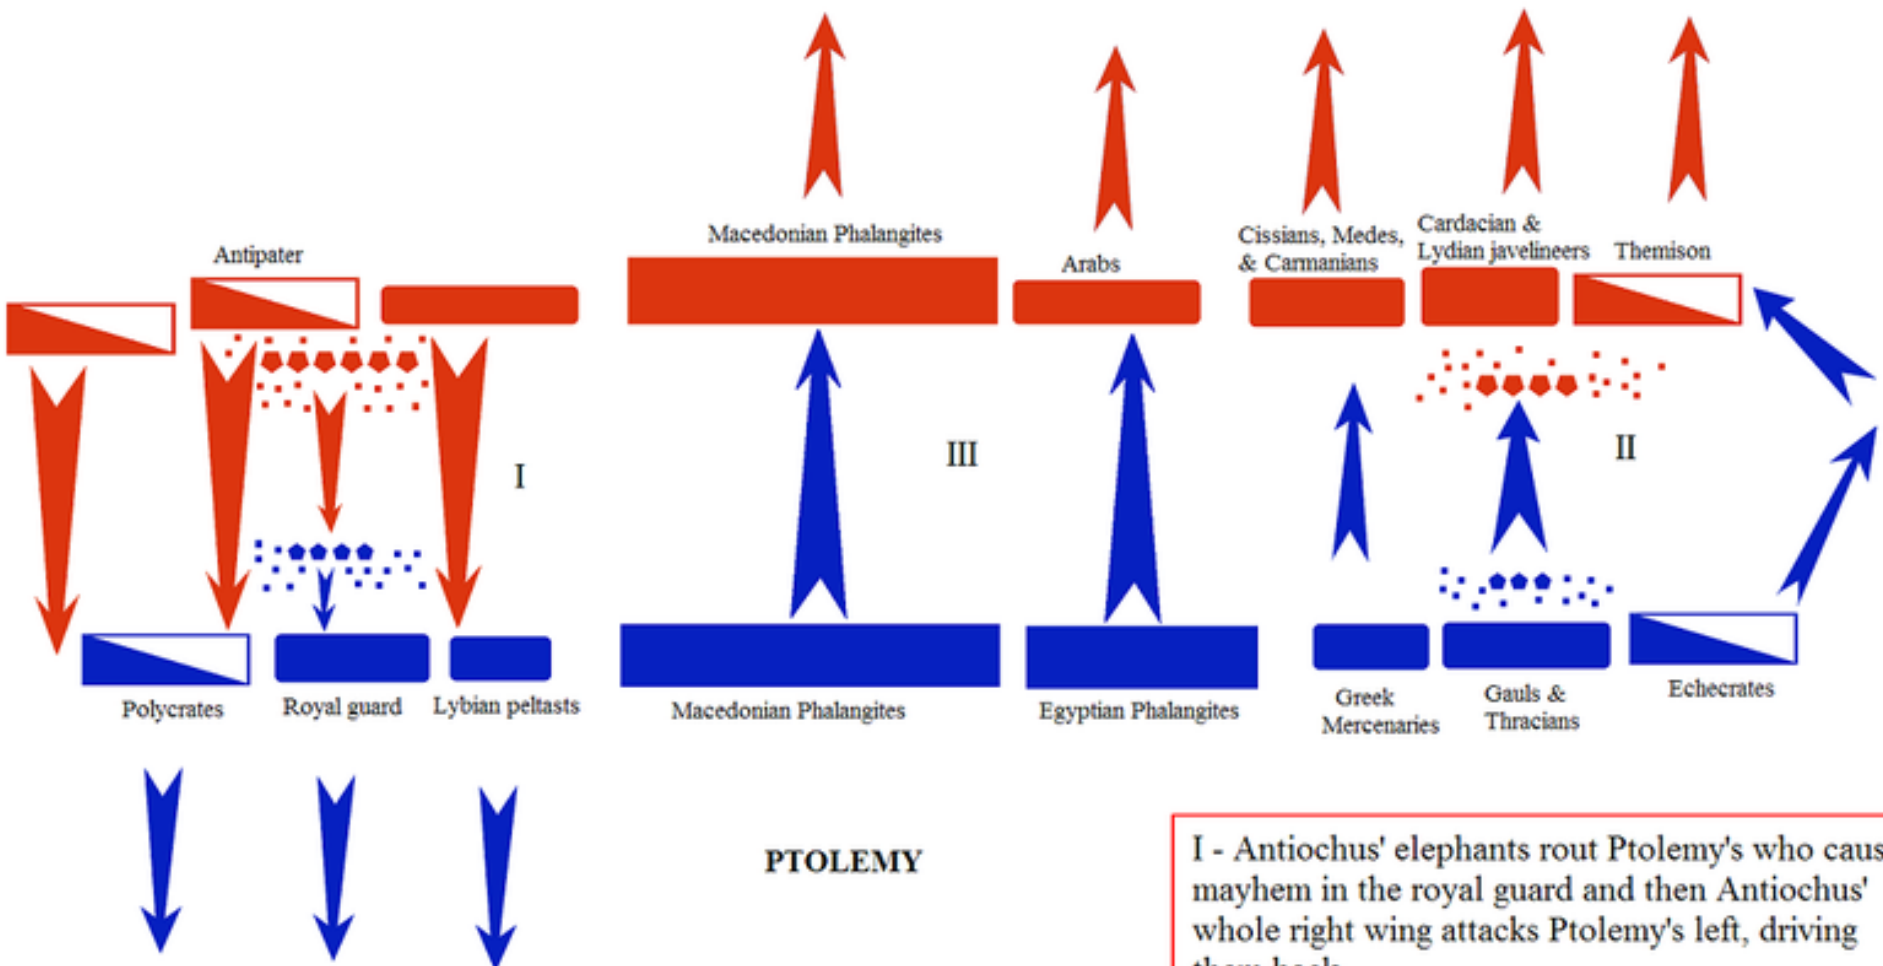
Antipater

Macedonian Phalangites

Arabs

Cissians, Medes, & Carmanians

Cardacian & Lydian javelineers

Themison

I

III

II

Polycrates

Royal guard

Lybian peltasts

Macedonian Phalangites

Egyptian Phalangites

Greek Mercenaries

Gauls & Thracians

Echecrates

PTOLEMY

I - Antiochus' elephants rout Ptolemy's who caus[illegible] mayhem in the royal guard and then Antiochus' whole right wing attacks Ptolemy's left, driving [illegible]